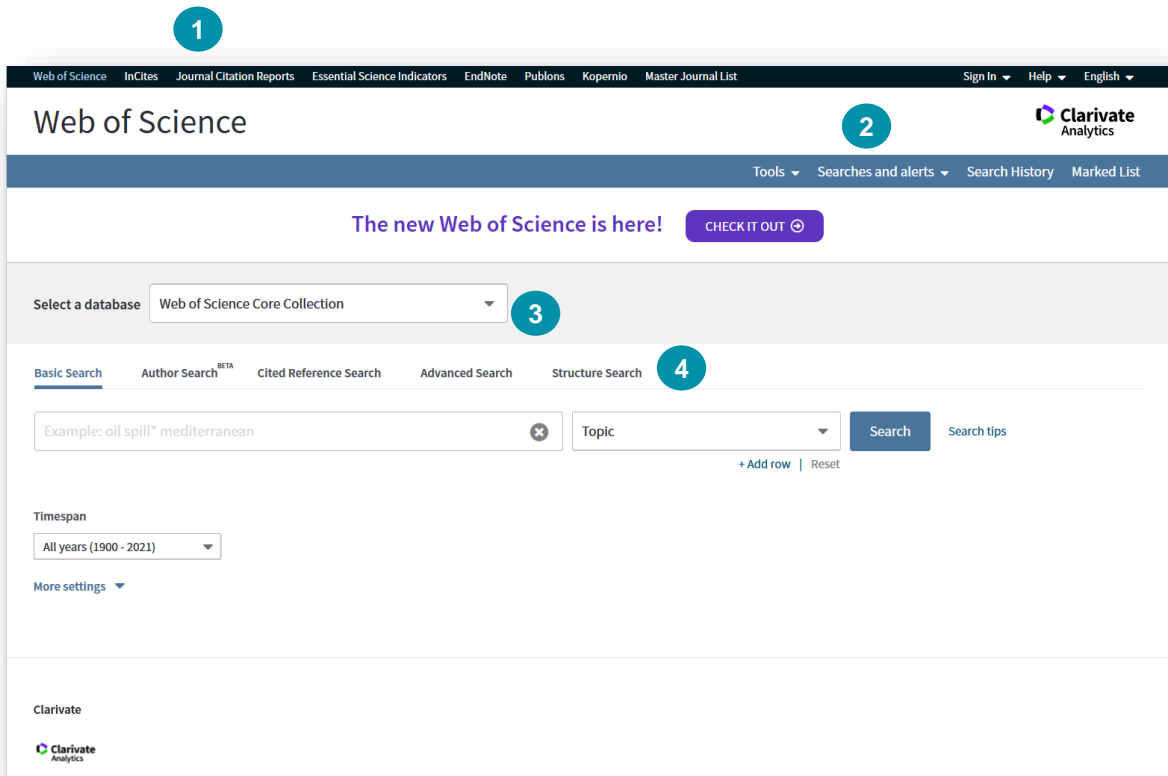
1

Web of Science InCites Journal Citation Reports Essential Science Indicators EndNote Publons Kopernio Master Journal List Sign In Help English

Web of Science

2

Clarivate Analytics

Tools Searches and alerts Search History Marked List

The new Web of Science is here! CHECK IT OUT

Select a database Web of Science Core Collection

3

Basic Search Author Search BETA Cited Reference Search Advanced Search Structure Search

4

Example: oil spill* mediterranean

Topic

Search

Search tips

+ Add row | Reset

Timespan

All years (1900 - 2021)

More settings

Clarivate

Clarivate Analytics